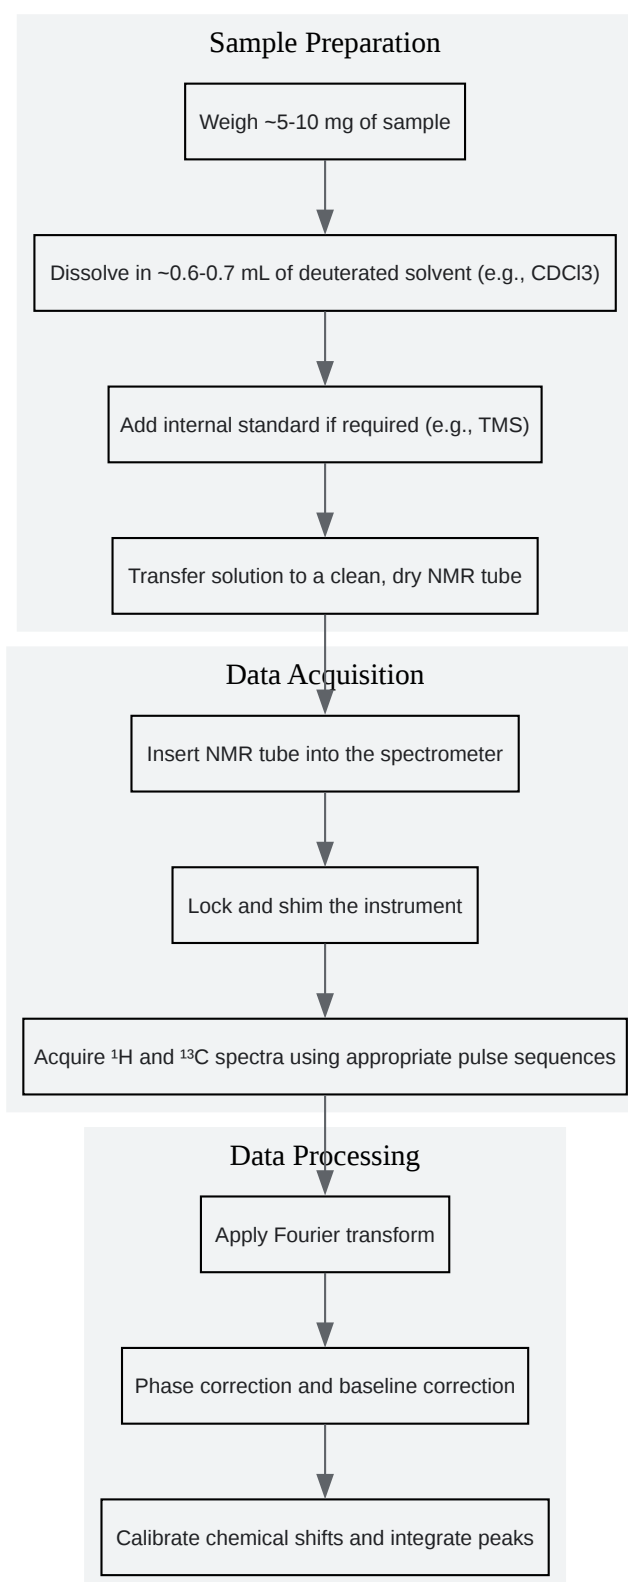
Sample Preparation

Weigh ~5-10 mg of sample

Dissolve in ~0.6-0.7 mL of deuterated solvent (e.g., CDCl3)

Add internal standard if required (e.g., TMS)

Transfer solution to a clean, dry NMR tube

Data Acquisition

Insert NMR tube into the spectrometer

Lock and shim the instrument

Acquire $^1$H and $^{13}$C spectra using appropriate pulse sequences

Data Processing

Apply Fourier transform

Phase correction and baseline correction

Calibrate chemical shifts and integrate peaks